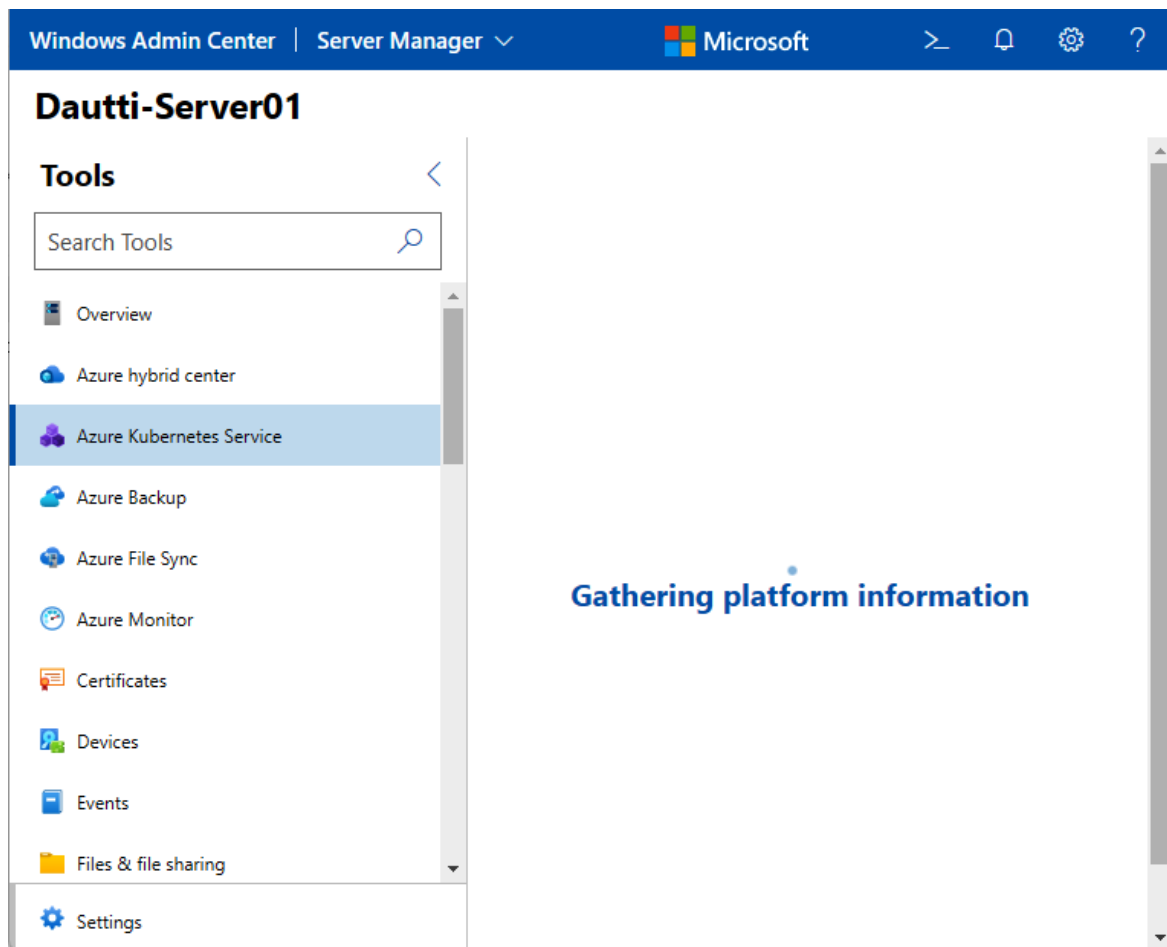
Windows Admin Center | Server Manager

Microsoft

Dautti-Server01

Tools

Search Tools

Overview

Azure hybrid center

Azure Kubernetes Service

Azure Backup

Azure File Sync

Azure Monitor

Certificates

Devices

Events

Files & file sharing

Settings

Gathering platform information